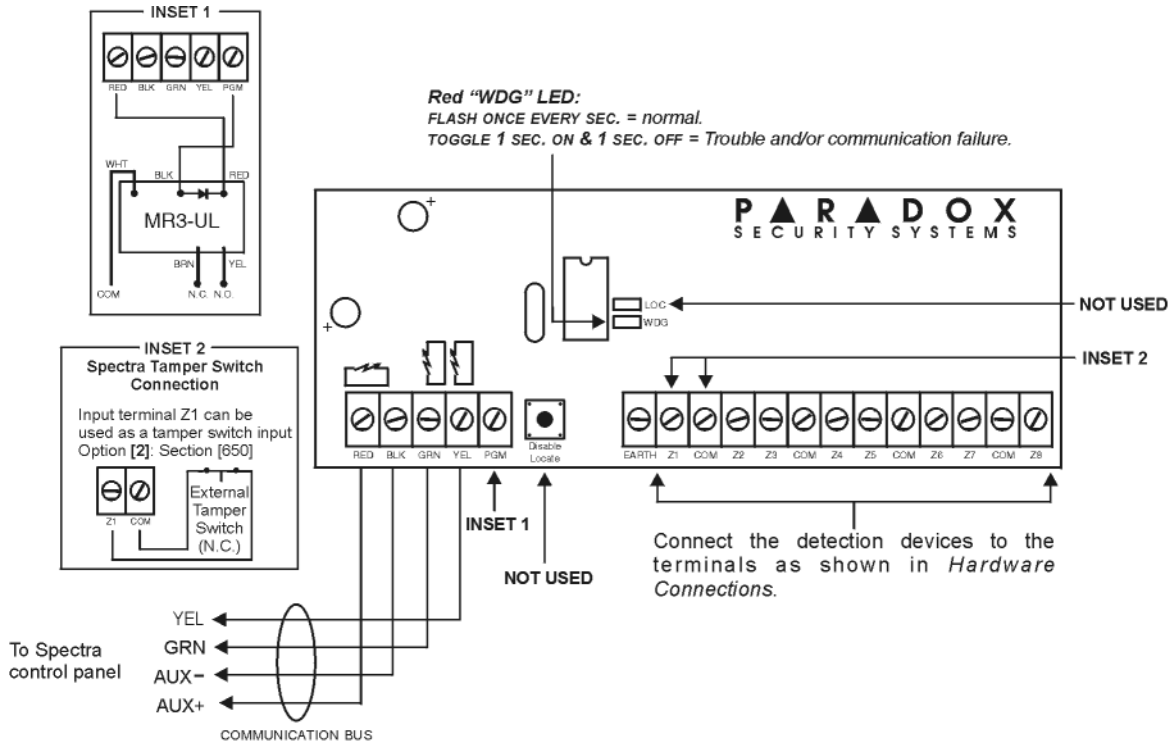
INSET 1

RED BLK GRN YEL PGM

WHT BLK RED

MR3-UL

COM BRN YEL N.C. N.O.

INSET 2
Spectra Tamper Switch Connection

Input terminal Z1 can be used as a tamper switch input Option [2]: Section [650]

Z1 COM

External Tamper Switch (N.C.)

Red "WDG" LED:
FLASH ONCE EVERY SEC. = normal.
TOGGLE 1 SEC. ON & 1 SEC. OFF = Trouble and/or communication failure.

PARADOX
SECURITY SYSTEMS

LOC
WDG

NOT USED

INSET 2

RED BLK GRN YEL PGM

Disable Locate

EARTH Z1 COM Z2 Z3 COM Z4 Z5 COM Z6 Z7 COM Z8

INSET 1

NOT USED

Connect the detection devices to the terminals as shown in Hardware Connections.

YEL
GRN
AUX−
AUX+

To Spectra control panel

COMMUNICATION BUS